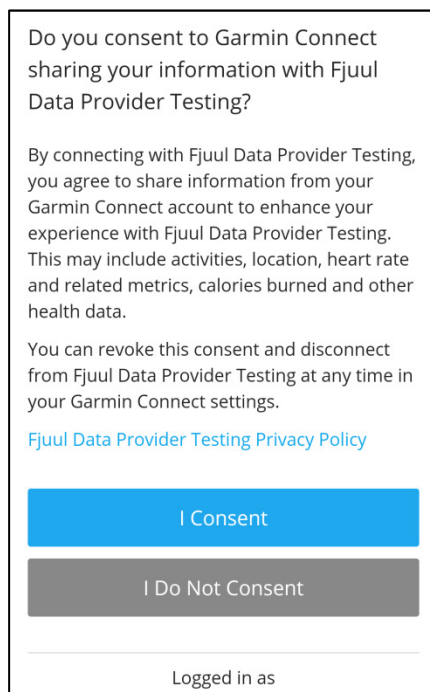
Do you consent to Garmin Connect sharing your information with Fjuul Data Provider Testing?

By connecting with Fjuul Data Provider Testing, you agree to share information from your Garmin Connect account to enhance your experience with Fjuul Data Provider Testing. This may include activities, location, heart rate and related metrics, calories burned and other health data.

You can revoke this consent and disconnect from Fjuul Data Provider Testing at any time in your Garmin Connect settings.

Fjuul Data Provider Testing Privacy Policy

I Consent

I Do Not Consent

Logged in as